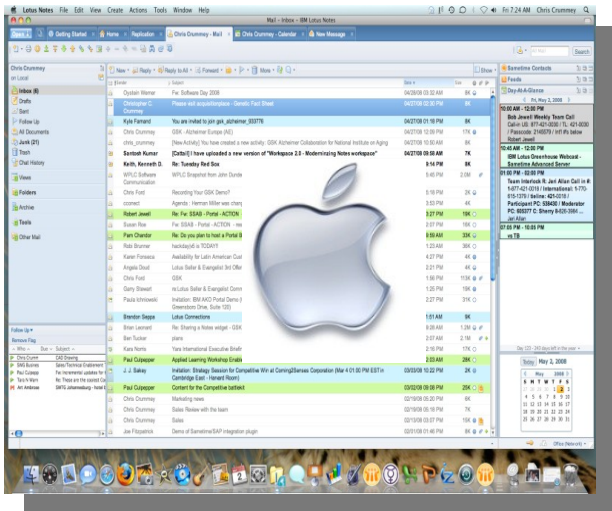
Lotus Notes File Edit View Create Actions Tools Window Help

Fri 7:24 AM Chris Crummey

Mail - Inbox - IBM Lotus Notes

Open Getting Started Home Replication Chris Crummey - Mail Chris Crummey - Calendar New Message

Search

Chris Crummey
on Local

Inbox (6)
Drafts
Sent
Follow Up
All Documents
Junk (21)
Trash
Chat History
Views
Folders
Archive
Tools
Other Mail

New Reply Reply to All Forward More Show

Who | Subject | Date | Size

| Who | Subject | Date | Size |
|---|---|---|---|
| Oystein Werner | Re: Software Day 2008 | 04/28/08 03:32 AM | 8K |
| Christopher C. Crummey | Please visit acquisitionbase - Genetic Fact Sheet | 04/27/08 02:30 PM | 8K |
| Kyle Farrand | You are invited to join gsk_alzheimer_603776 | 04/27/08 01:10 PM | 8K |
| Chris Crummey | GSK - Alzheimer Europe (AE) | 04/27/08 12:10 PM | 17K |
| chris_crummey | [New Activity] You have created a new activity: GSK Alzheimer Collaboration for National Institute on Aging | 04/27/08 10:58 AM | 8K |
| Santosh Kumar | [Cattail] I have uploaded a new version of "Workspace 2.0 - Modernizing Notes workspace" | 04/27/08 09:50 AM | 7K |
| Keith, Kenneth D. | Re: Tuesday Red Sox | 9:14 PM | 8K |
| WPLC Software Communication | WPLC Snapshot from John Sunde | | 2.0M |
| Chris Ford | Recording Your GSK Demo? | 5:16 PM | 2K |
| cconect | Agenda : Herman Miller was chang | | 4K |
| Robert Jewell | Re: Fw: SSAB - Portal - ACTION | 3:27 PM | 15K |
| Susan Roe | Re: Fw: SSAB - Portal - ACTION | 3:07 PM | 16K |
| Pam Chandor | Re: Do you plan to host a Portal B | 2:59 AM | 33K |
| Rob Brunner | hackday(id is TODAY! | 1:25 AM | 36K |
| Karen Fonseca | Availability for Latin American Cus | 4:27 PM | 4K |
| Angela Doud | Lotus Seller & Evangelist 3rd Offe | 2:07 PM | 4K |
| Chris Ford | GSK | 1:56 PM | 113K |
| Garry Stewart | re:Lotus Seller & Evangelist Comm | 1:35 PM | 18K |
| Paula Ilchnowski | Invitation: IBM AKO Portal Demo (t Greensboro Drive, Suite 120) | | 31K |
| Brendon Sieppa | Lotus Connections | 1:51 AM | 9K |
| Brian Leonard | Re: Sharing a Notes widget - GSK | 9:28 AM | 1.2M |
| Ben Tucker | plans | 4:27 PM | 6K |
| Kara Norris | Yara International Executive Briefin | 3:16 PM | 17K |
| Paul Culpepper | Applied Learning Workshop Enable | 2:03 AM | 28K |
| J. J. Bakay | Invitation: Strategy Session for Competitive Win at Coming2Sense Corporation (Mar 4 01:00 PM EST in Cambridge East - Harvard Room) | 03/03/08 10:22 PM | 2K |
| Paul Culpepper | Content for the Competitive battlekit | 03/02/08 09:09 PM | 25K |
| Chris Crummey | Marketing news | 02/19/08 05:20 PM | 8K |
| Chris Crummey | Sales Review with the team | 02/18/08 05:12 PM | 6K |
| Chris Crummey | Sales | 02/13/08 03:07 PM | 15K |
| Joe Fitzpatrick | Demo of Sametime/SAP integration plugin | 02/11/08 01:46 PM | 8K |

Follow Up
Remove Flag
Who | Due | Subject
Chris Crumm | CAD Sharing
SMG Busines | Spain/Technical Enablement
Paul Culpepp | Fw: Incremental updates for
Tara N Marti | Re: These are the coolest Cu
Ant Ambrose | SMTG Johannesburg - hotel

Sametime Contacts
Feeds
Day-At-A-Glance
Fri, May 2, 2008
10:00 AM - 12:00 PM
Bob Jewell Weekly Team Call
Call-in US: 877-421-0030 / TL: 421-0030 / Passcode: 2145079 / Intl #'s below
Robert Jewell
12:45 AM - 12:00 PM
IBM Lotus Greenhouse Webcast - Sametime Advanced Server
01:00 PM - 02:00 PM
Team Interlock N Jeri Allan Call in #: 1-877-421-0010 / International: 1-770-615-1378 / tieline: 421-0010 / Participant PC: 538430 / Moderator PC: 605377 C: Sherry 8-625-3664 ... Jeri Allan
07:05 PM - 10:05 PM
vs TB

Day: 123 - 243 days left in the year
Today May 2, 2008
May 2008
S M T W T F S

Office (Network)